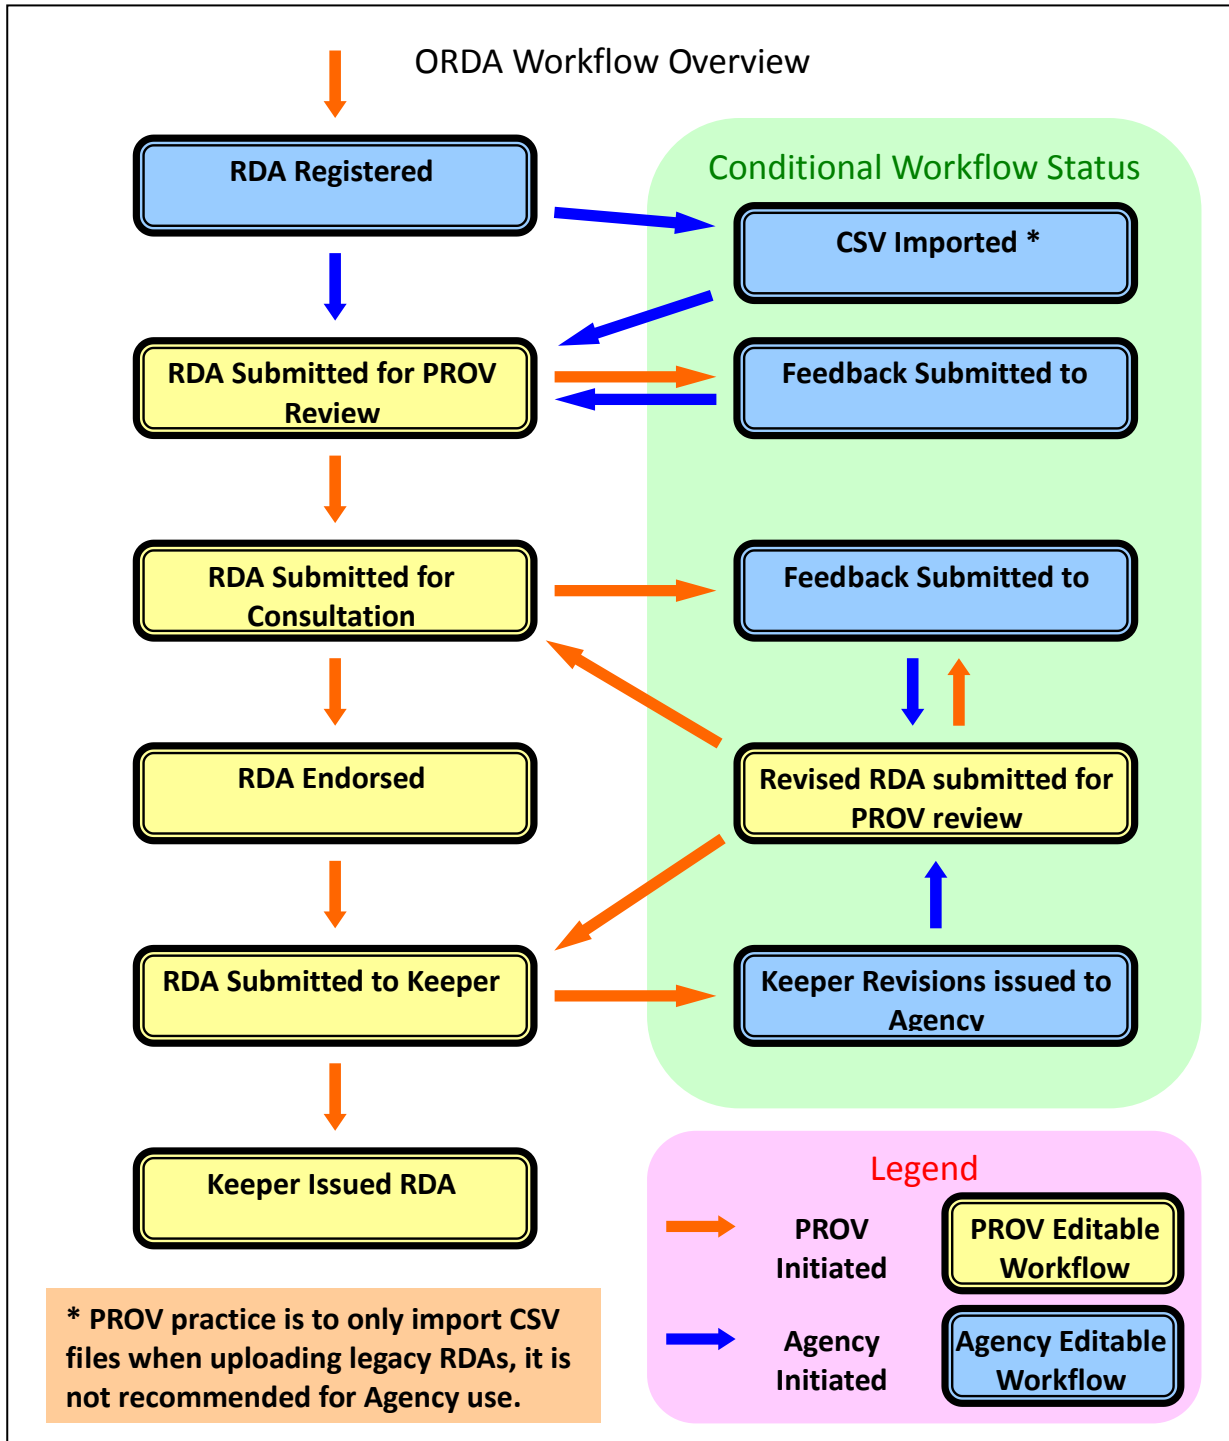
ORDA Workflow Overview

RDA Registered

RDA Submitted for PROV Review

RDA Submitted for Consultation

RDA Endorsed

RDA Submitted to Keeper

Keeper Issued RDA

Conditional Workflow Status

CSV Imported *

Feedback Submitted to

Feedback Submitted to

Revised RDA submitted for PROV review

Keeper Revisions issued to Agency

* PROV practice is to only import CSV files when uploading legacy RDAs, it is not recommended for Agency use.

Legend

PROV Initiated

PROV Editable Workflow

Agency Initiated

Agency Editable Workflow